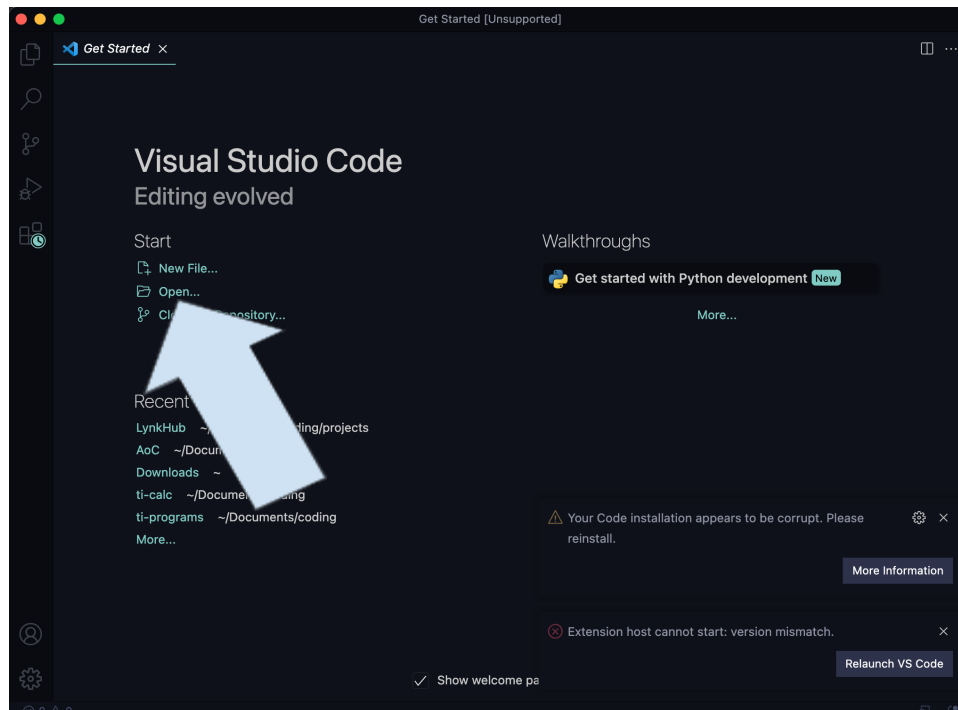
Get Started [Unsupported]

Get Started ×

Visual Studio Code
Editing evolved

Start
New File...
Open...
Cl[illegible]pository...

Recent
LynkHub ~/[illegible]ding/projects
AoC ~/Docum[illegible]
Downloads ~
ti-calc ~/Docume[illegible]ding
ti-programs ~/Documents/coding
More...

Walkthroughs
Get started with Python development New
More...

Your Code installation appears to be corrupt. Please reinstall.
More Information

Extension host cannot start: version mismatch.
Relaunch VS Code

Show welcome pa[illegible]